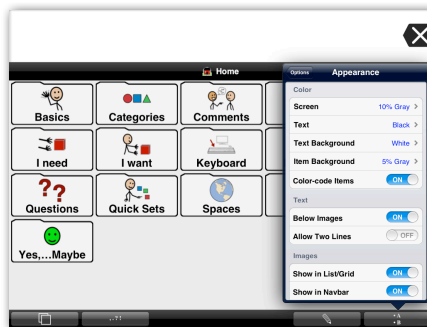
Home

Basics
Categories
Comments
I need
I want
Keyboard
Questions
Quick Sets
Spaces
Yes,...Maybe

Options
Appearance

Color
Screen 10% Gray
Text Black
Text Background White
Item Background 5% Gray
Color-code Items ON

Text
Below Images ON
Allow Two Lines OFF

Images
Show in List/Grid ON
Show in Navbar ON